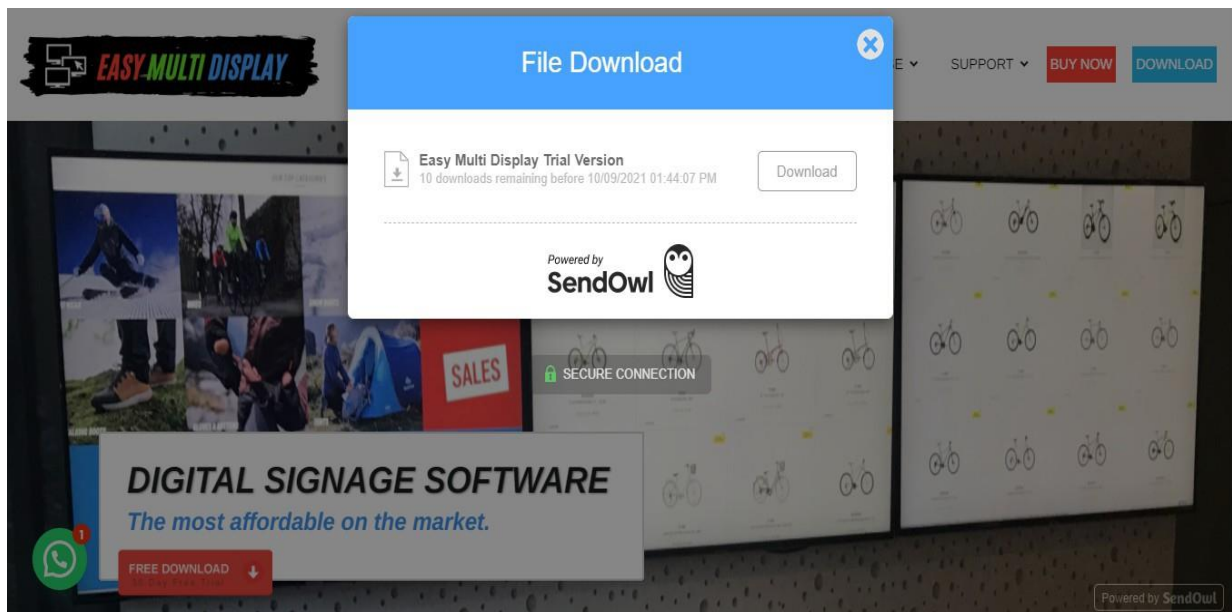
EASY MULTI DISPLAY

File Download

E ⌄ SUPPORT ⌄ BUY NOW DOWNLOAD

Easy Multi Display Trial Version
10 downloads remaining before 10/09/2021 01:44:07 PM

Download

Powered by
SendOwl

SALES

SECURE CONNECTION

DIGITAL SIGNAGE SOFTWARE
The most affordable on the market.

1

FREE DOWNLOAD
30-Day Free Trial

Powered by SendOwl